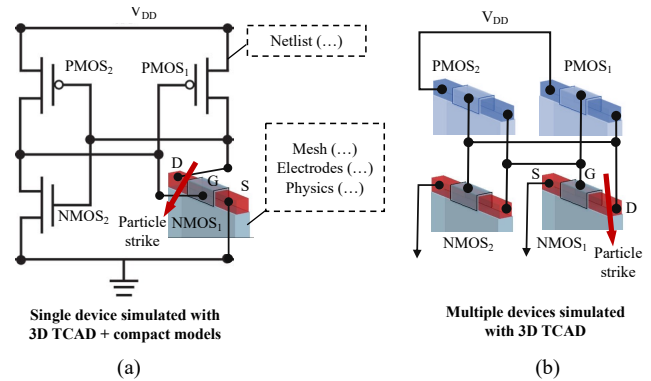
$V_{DD}$

$PMOS_2$

$PMOS_1$

Netlist (…)

D

G

S

Mesh (…)
Electrodes (…)
Physics (…)

$NMOS_2$

Particle strike

$NMOS_1$

Single device simulated with 3D TCAD + compact models

(a)

$V_{DD}$

$PMOS_2$

$PMOS_1$

S

G

D

$NMOS_2$

$NMOS_1$

Particle strike

Multiple devices simulated with 3D TCAD

(b)